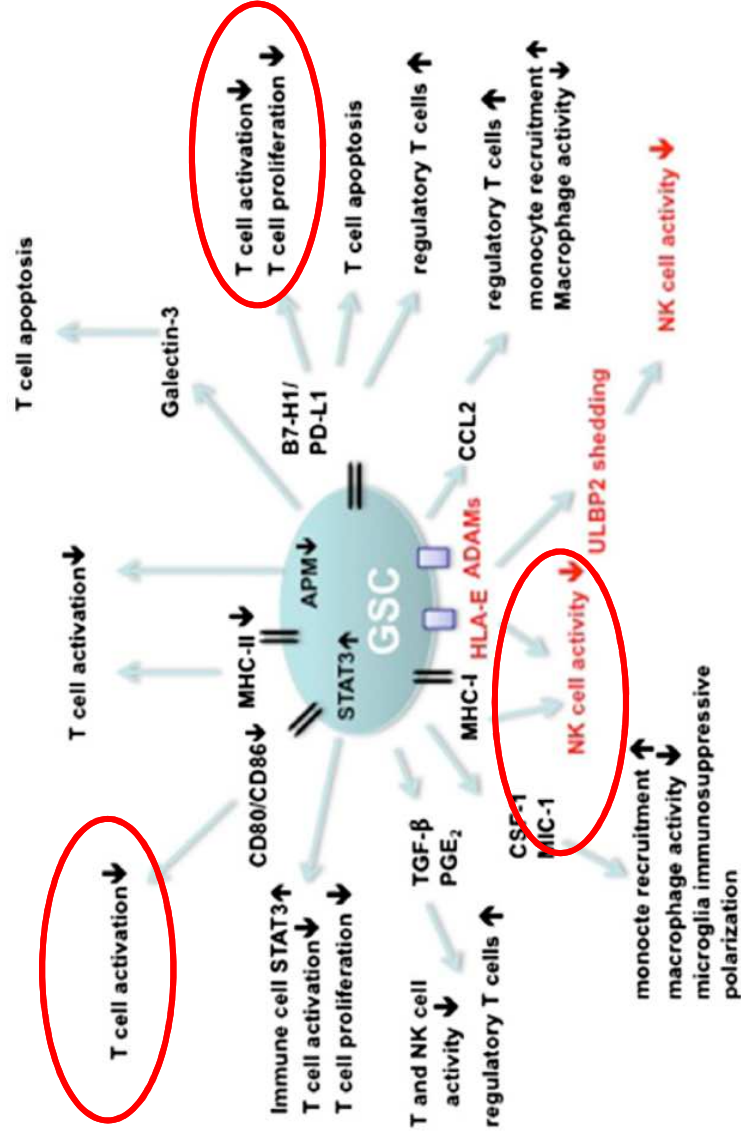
T cell apoptosis

Galectin-3

T cell activation↓
T cell proliferation↓

T cell apoptosis

regulatory T cells↑

B7-H1/
PD-L1

regulatory T cells↑

monocyte recruitment↑
Macrophage activity↓

CCL2

NK cell activity↓

ULBP2 shedding

ADAMs

HLA-E

APM↓

GSC

STAT3↑

T cell activation↓

MHC-II↓

MHC-I

NK cell activity↓

CD80/CD86↓

T cell activation↓

Immune cell STAT3↑
T cell activation↓
T cell proliferation↓

TGF-β
$PGE_2$

CSF-1
MIC-1

monocte recruitment↑
macrophage activity↓
microglia immunosuppressive polarization

T and NK cell activity↓

regulatory T cells↑